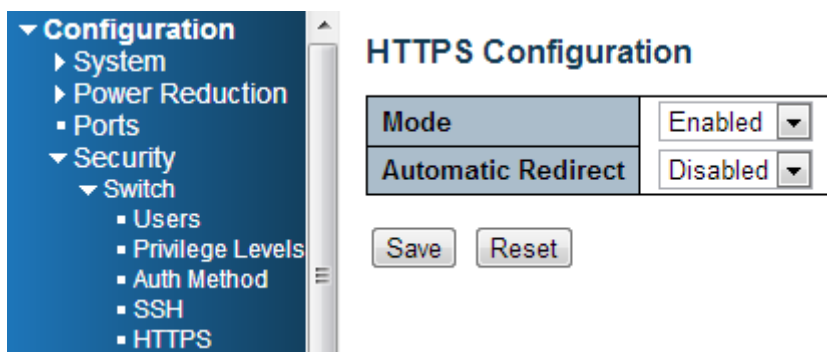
▾ Configuration
▸ System
▸ Power Reduction
▪ Ports
▾ Security
▾ Switch
▪ Users
▪ Privilege Levels
▪ Auth Method
▪ SSH
▪ HTTPS

HTTPS Configuration

| Mode | Enabled |
|---|---|
| Automatic Redirect | Disabled |

Save Reset